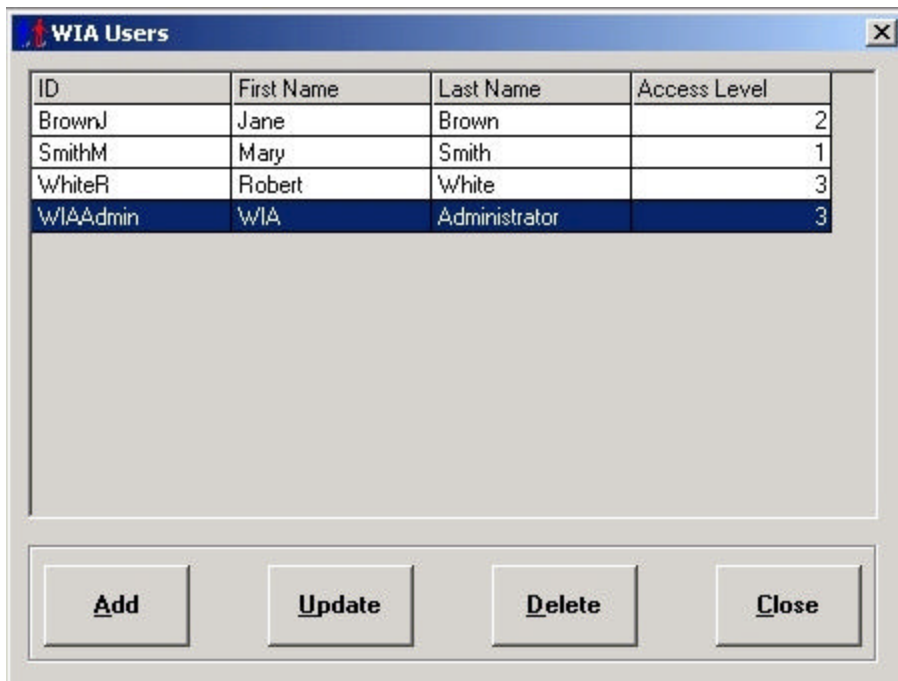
WIA Users

| ID | First Name | Last Name | Access Level |
|---|---|---|---|
| BrownJ | Jane | Brown | 2 |
| SmithM | Mary | Smith | 1 |
| WhiteR | Robert | White | 3 |
| WIAAdmin | WIA | Administrator | 3 |

Add Update Delete Close